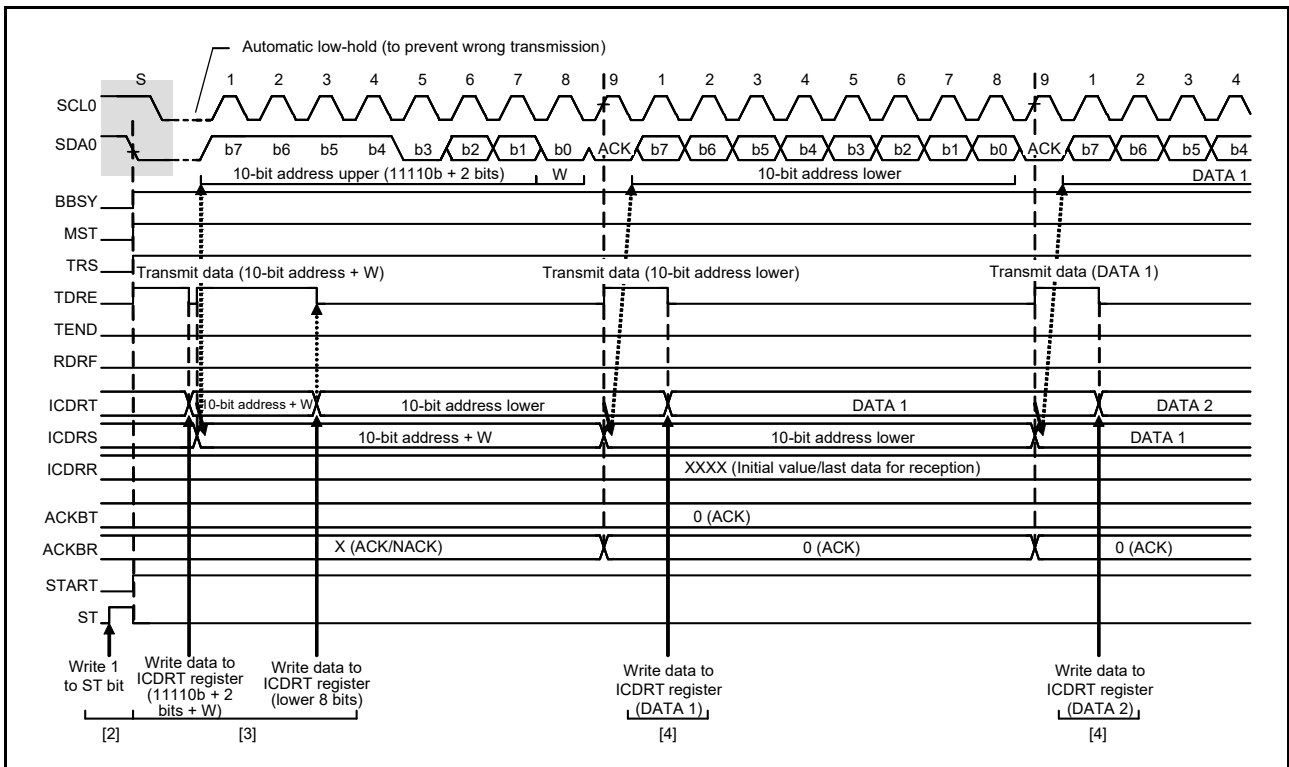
Automatic low-hold (to prevent wrong transmission)

S 1 2 3 4 5 6 7 8 9 1 2 3 4 5 6 7 8 9 1 2 3 4

SCL0

SDA0 b7 b6 b5 b4 b3 b2 b1 b0 ACK b7 b6 b5 b4 b3 b2 b1 b0 ACK b7 b6 b5 b4

10-bit address upper (11110b + 2 bits) W 10-bit address lower DATA 1

BBSY

MST

TRS

Transmit data (10-bit address + W) Transmit data (10-bit address lower) Transmit data (DATA 1)

TDRE

TEND

RDRF

ICDRT 10-bit address + W 10-bit address lower DATA 1 DATA 2

ICDRS 10-bit address + W 10-bit address lower DATA 1

ICDRR XXXX (Initial value/last data for reception)

ACKBT 0 (ACK)

ACKBR X (ACK/NACK) 0 (ACK) 0 (ACK)

START

ST

Write 1 to ST bit

Write data to ICDRT register (11110b + 2 bits + W)

Write data to ICDRT register (lower 8 bits)

Write data to ICDRT register (DATA 1)

Write data to ICDRT register (DATA 2)

[2] [3] [4] [4]